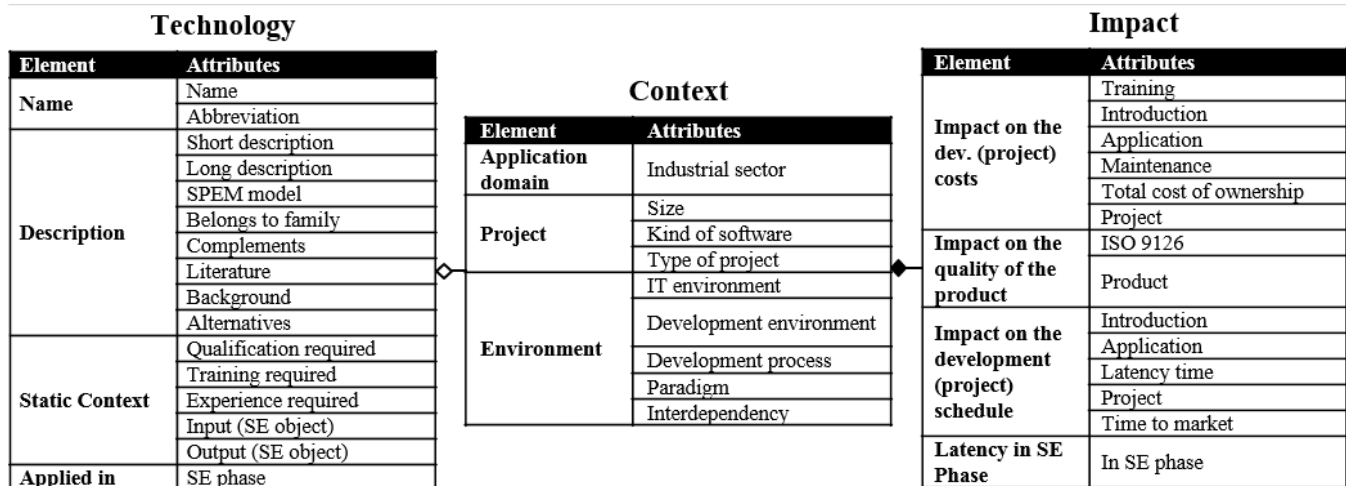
Technology

| Element | Attributes |
|---|---|
| Name | Name |
| | Abbreviation |
| Description | Short description |
| | Long description |
| | SPEM model |
| | Belongs to family |
| | Complements |
| | Literature |
| | Background |
| | Alternatives |
| Static Context | Qualification required |
| | Training required |
| | Experience required |
| | Input (SE object) |
| | Output (SE object) |
| Applied in | SE phase |

Context

| Element | Attributes |
|---|---|
| Application domain | Industrial sector |
| Project | Size |
| | Kind of software |
| | Type of project |
| Environment | IT environment |
| | Development environment |
| | Development process |
| | Paradigm |
| | Interdependency |

Impact

| Element | Attributes |
|---|---|
| Impact on the dev. (project) costs | Training |
| | Introduction |
| | Application |
| | Maintenance |
| | Total cost of ownership |
| | Project |
| Impact on the quality of the product | ISO 9126 |
| | Product |
| Impact on the development (project) schedule | Introduction |
| | Application |
| | Latency time |
| | Project |
| | Time to market |
| Latency in SE Phase | In SE phase |